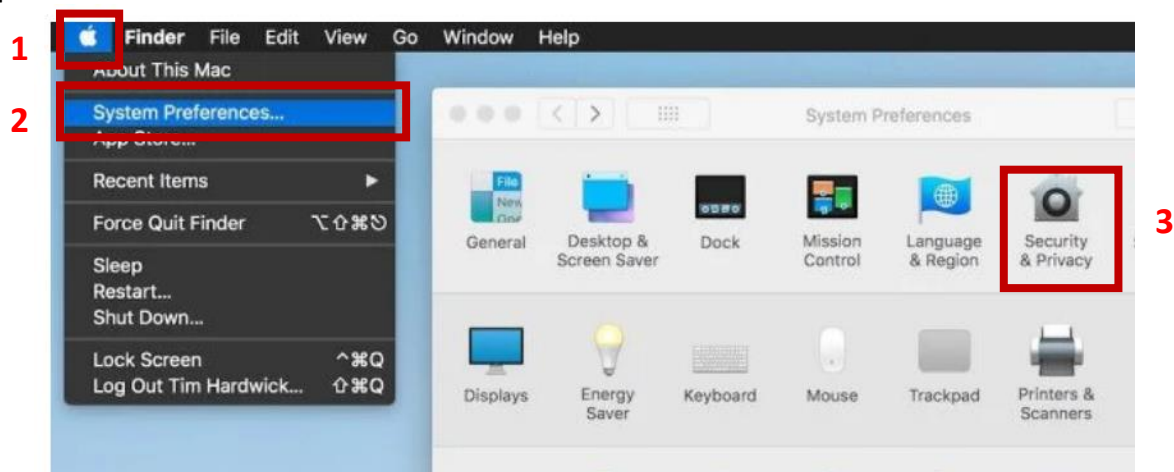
1
Finder File Edit View Go Window Help
About This Mac
2
System Preferences...
App Store...
Recent Items
Force Quit Finder ⌥⇧⌘⎋
Sleep
Restart...
Shut Down...
Lock Screen ^⌘Q
Log Out Tim Hardwick... ⇧⌘Q

System Preferences

General
Desktop & Screen Saver
Dock
Mission Control
Language & Region
Security & Privacy
3

Displays
Energy Saver
Keyboard
Mouse
Trackpad
Printers & Scanners